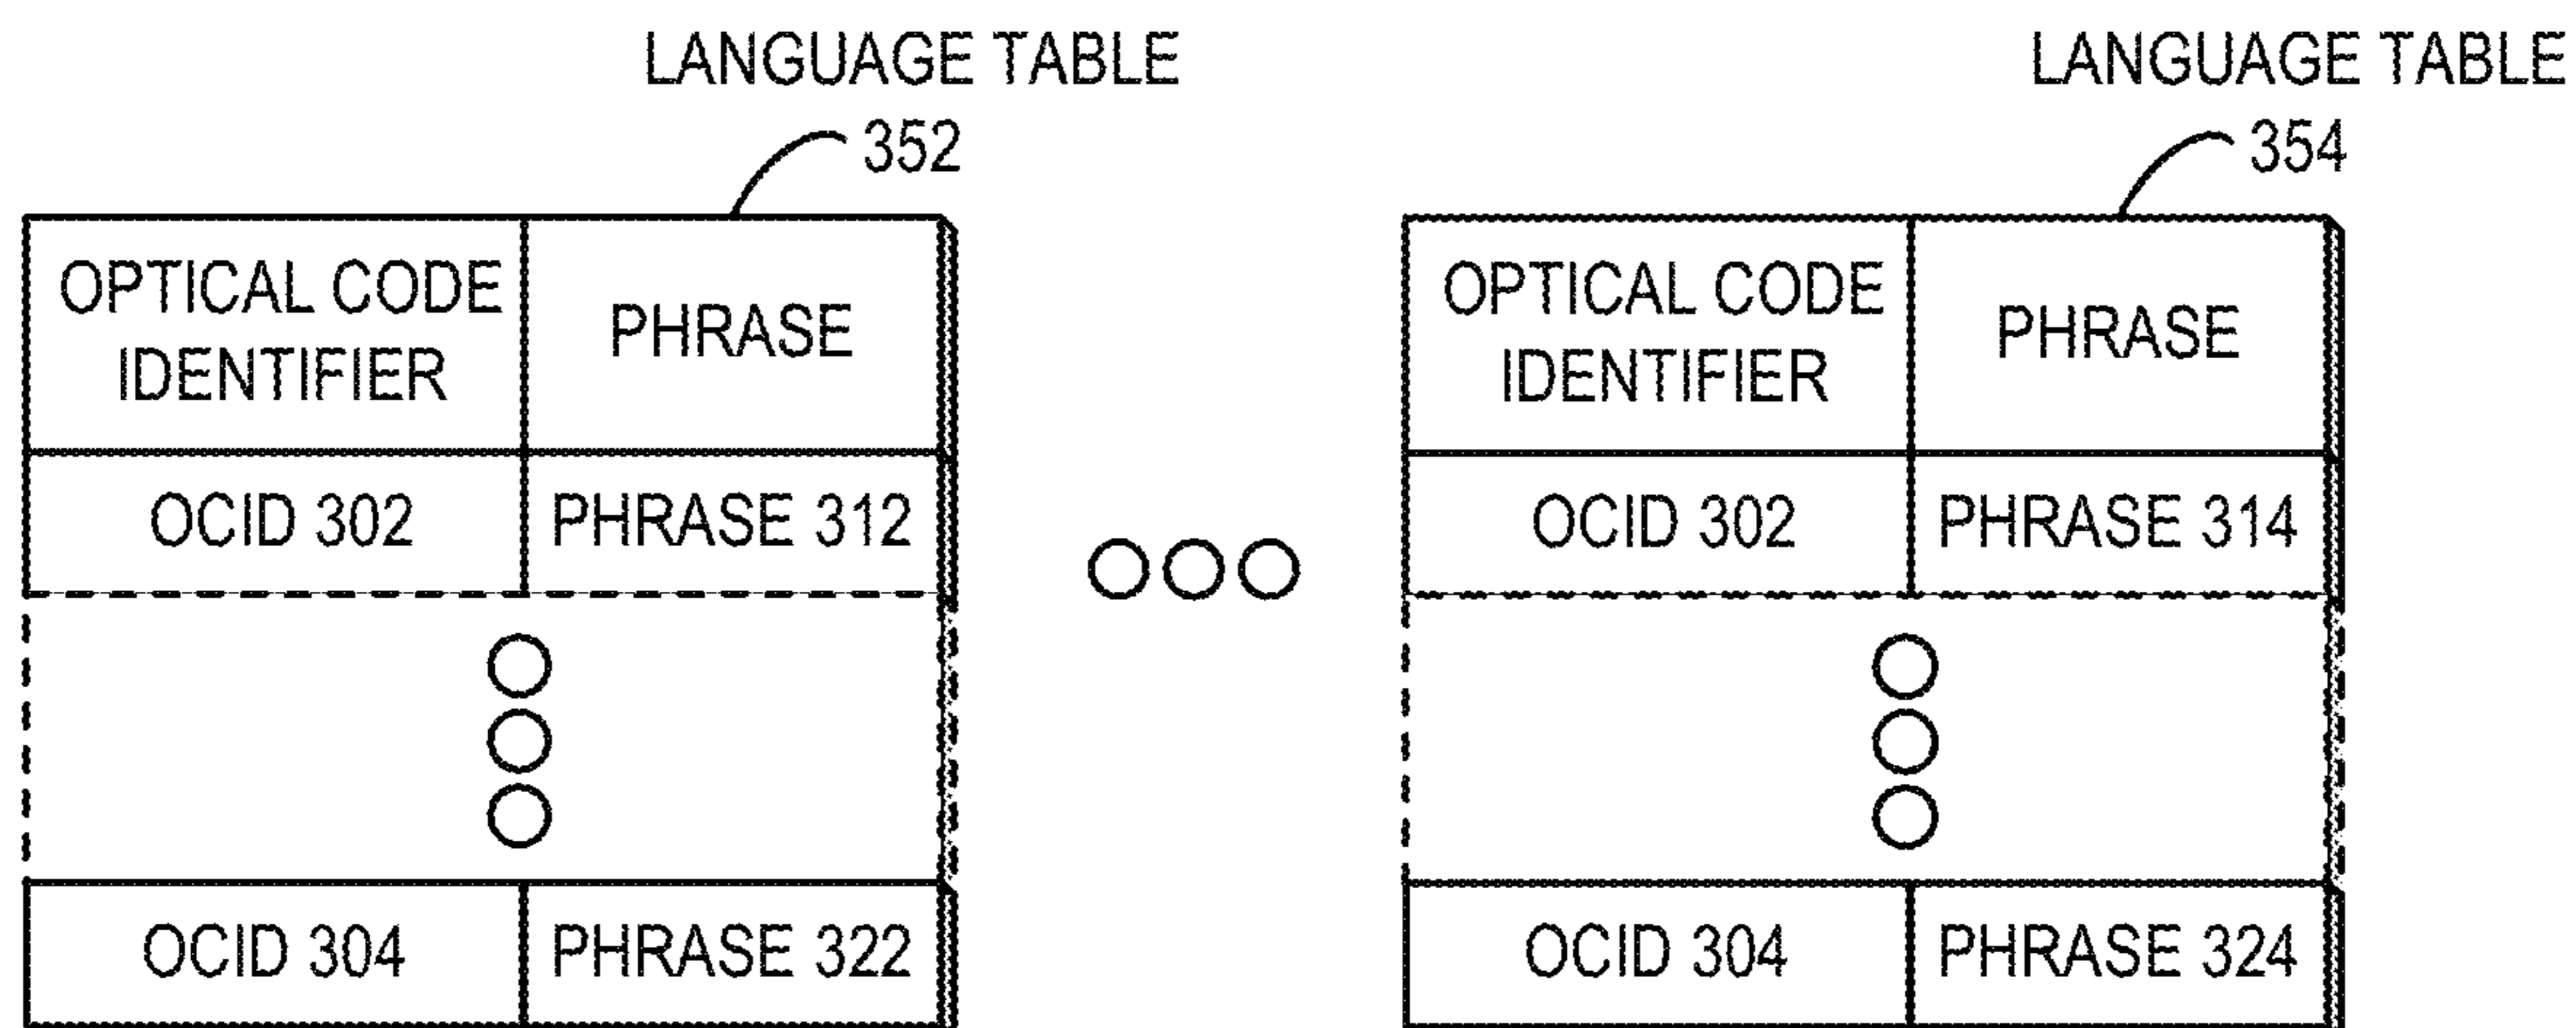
LANGUAGE TABLE
352

| OPTICAL CODE IDENTIFIER | PHRASE |
|---|---|
| OCID 302 | PHRASE 312 |
| OCID 304 | PHRASE 322 |

LANGUAGE TABLE
354

| OPTICAL CODE IDENTIFIER | PHRASE |
|---|---|
| OCID 302 | PHRASE 314 |
| OCID 304 | PHRASE 324 |